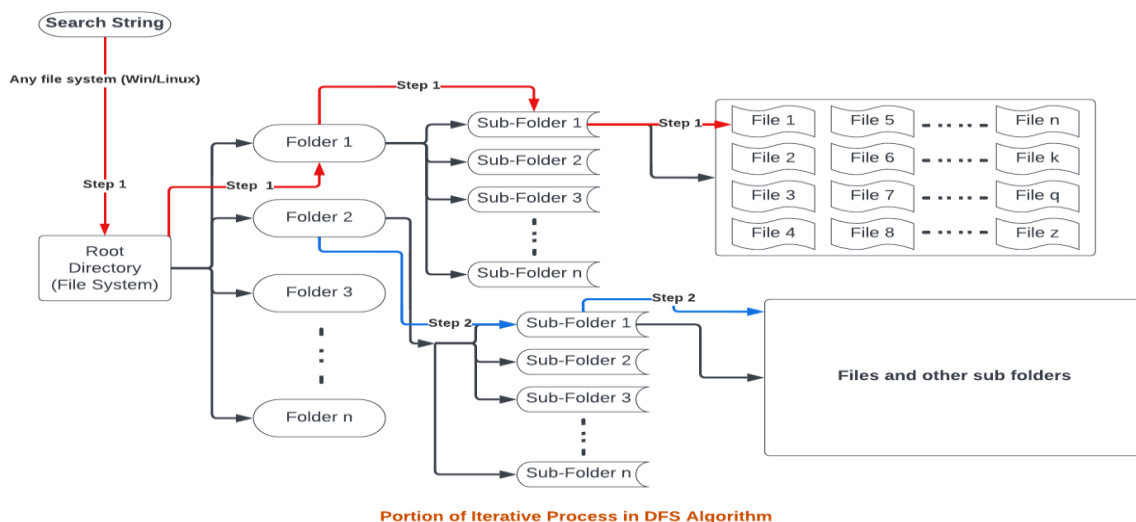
Search String

Any file system (Win/Linux)

Step 1

Root Directory (File System)

Step 1

Step 1

Folder 1

Folder 2

Folder 3

Folder n

Sub-Folder 1

Sub-Folder 2

Sub-Folder 3

Sub-Folder n

Step 1

| File 1 | File 5 | File n |
|---|---|---|
| File 2 | File 6 | File k |
| File 3 | File 7 | File q |
| File 4 | File 8 | File z |

Step 2

Sub-Folder 1

Sub-Folder 2

Sub-Folder 3

Sub-Folder n

Step 2

Files and other sub folders

Portion of Iterative Process in DFS Algorithm